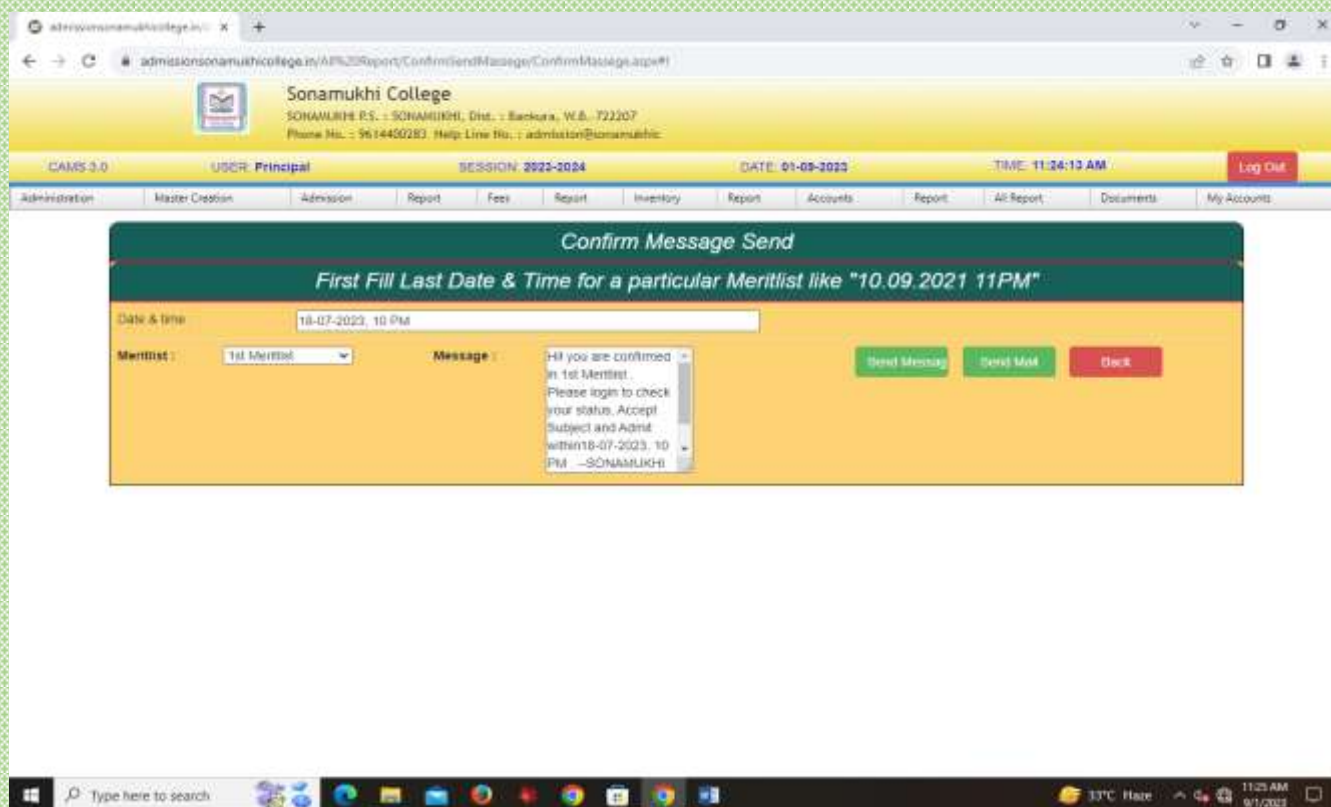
admissionsonamukhicollege.in/ ×

admissionsonamukhicollege.in/All%20Report/ConfirmSendMessage/ConfirmMessage.aspx#!

Sonamukhi College
SONAMUKHI P.S. : SONAMUKHI, Dist. : Bankura, W.B.-722207
Phone No. : 9614400283 Help Line No. : admission@sonamukhic

CAMS 3.0 USER: Principal SESSION: 2022-2024 DATE: 01-09-2023 TIME: 11:24:13 AM Log Out

Administration | Master Creation | Admission | Report | Fees | Report | Inventory | Report | Accounts | Report | All Report | Documents | My Accounts

Confirm Message Send

First Fill Last Date & Time for a particular Meritlist like "10.09.2021 11PM"

Date & time 18-07-2023, 10 PM

Meritlist : 1st Meritlist

Message : Hi! you are confirmed in 1st Meritlist . Please login to check your status, Accept Subject and Admit within18-07-2023, 10 PM --SONAMUKHI

Send Messag Send Mail Back

Type here to search

33°C Haze 11:25 AM 9/1/2023